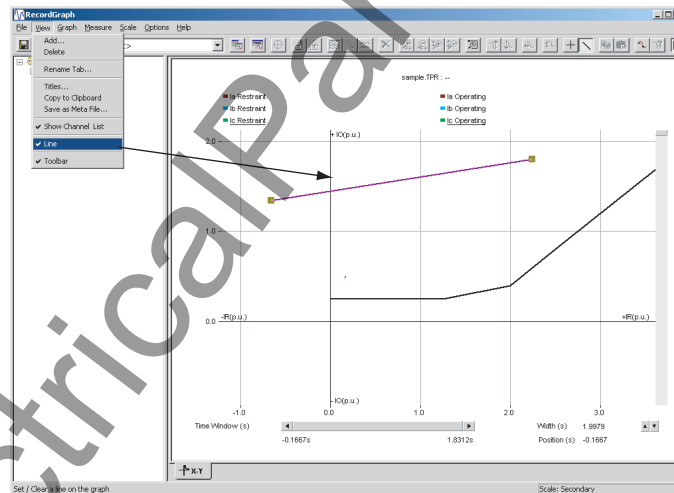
RecordGraph
File View Graph Measure Scale Options Help
Add...
Delete
Rename Tab...
Titles...
Copy to Clipboard
Save as Meta File...
✔ Show Channel List
✔ Line
✔ Toolbar
sample.TPR : --
Ia Restraint
Ib Restraint
Ic Restraint
Ia Operating
Ib Operating
Ic Operating
+IO(p.u.)
2.0
1.0
0.0
-IR(p.u.)
+IR(p.u.)
- IO(p.u.)
-1.0
0.0
1.0
2.0
3.0
Time Window (s)
-0.1667s
1.8312s
Width (s) 1.9979
Position (s) -0.1667
X-Y
Set / Clear a line on the graph
Scale: Secondary
electricalPart